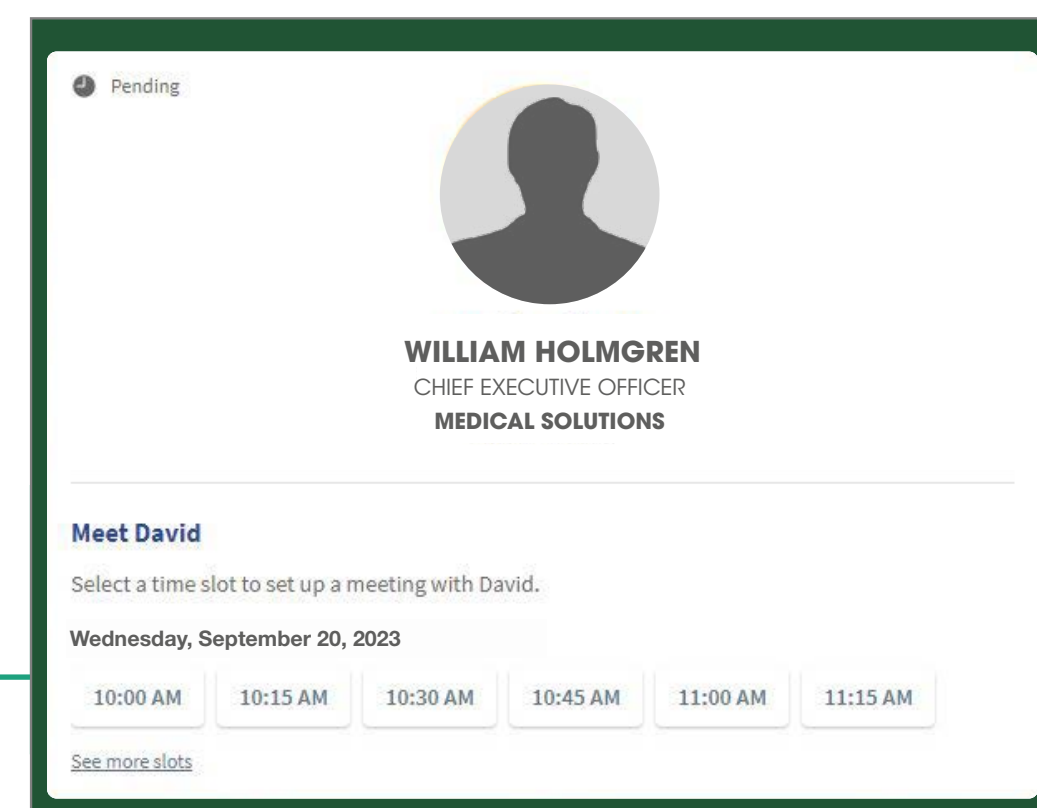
Pending

WILLIAM HOLMGREN
CHIEF EXECUTIVE OFFICER
MEDICAL SOLUTIONS

Meet David

Select a time slot to set up a meeting with David.

Wednesday, September 20, 2023

10:00 AM 10:15 AM 10:30 AM 10:45 AM 11:00 AM 11:15 AM

See more slots